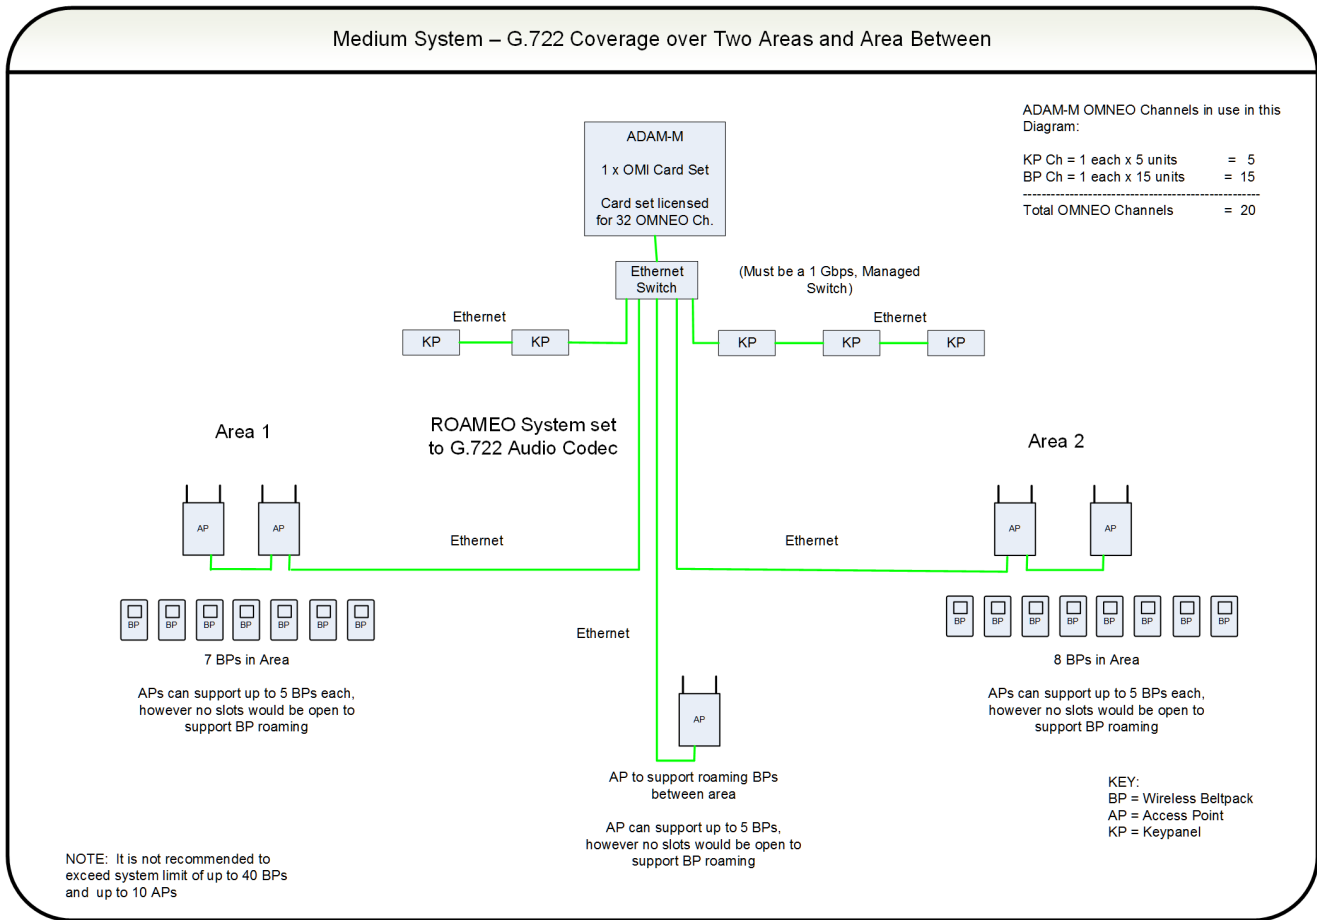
Medium System – G.722 Coverage over Two Areas and Area Between

ADAM-M OMNEO Channels in use in this Diagram:

KP Ch = 1 each x 5 units = 5
BP Ch = 1 each x 15 units = 15
------------------------------------------------
Total OMNEO Channels = 20

ADAM-M

1 x OMI Card Set

Card set licensed for 32 OMNEO Ch.

Ethernet Switch

(Must be a 1 Gbps, Managed Switch)

Ethernet

KP

KP

KP

KP

KP

Ethernet

Area 1

ROAMEO System set to G.722 Audio Codec

Area 2

AP

AP

Ethernet

Ethernet

AP

AP

BP BP BP BP BP BP BP

BP BP BP BP BP BP BP BP

Ethernet

7 BPs in Area

APs can support up to 5 BPs each, however no slots would be open to support BP roaming

AP

8 BPs in Area

APs can support up to 5 BPs each, however no slots would be open to support BP roaming

AP to support roaming BPs between area

AP can support up to 5 BPs, however no slots would be open to support BP roaming

KEY:
BP = Wireless Beltpack
AP = Access Point
KP = Keypanel

NOTE: It is not recommended to exceed system limit of up to 40 BPs and up to 10 APs